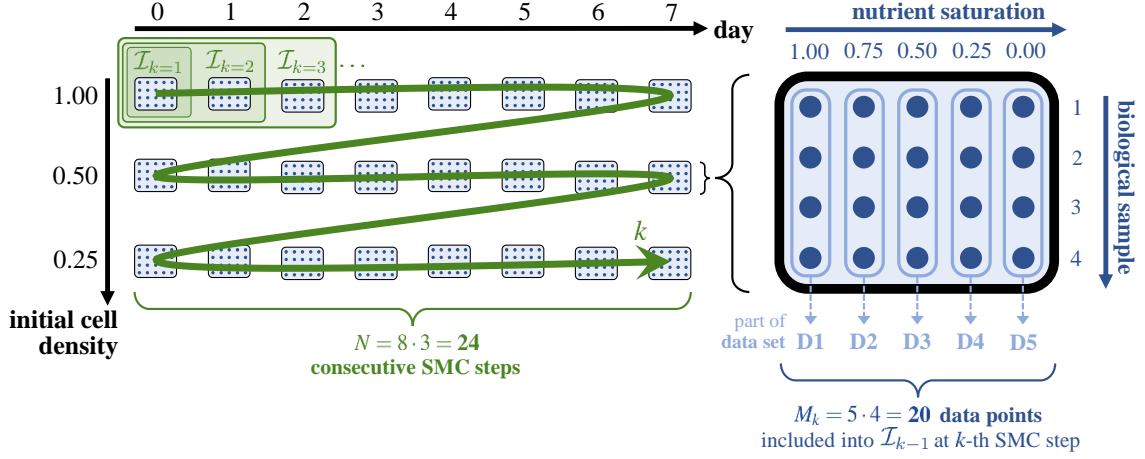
0 1 2 3 4 5 6 7 day

$\mathcal{I}_{k=1}$ $\mathcal{I}_{k=2}$ $\mathcal{I}_{k=3}$ ...

1.00

0.50

0.25

initial cell density

$k$

$N = 8 \cdot 3 =$ **24**
consecutive SMC steps

nutrient saturation

1.00 0.75 0.50 0.25 0.00

biological sample

1 2 3 4

part of data set D1 D2 D3 D4 D5

$M_k = 5 \cdot 4 =$ **20 data points**
included into $\mathcal{I}_{k-1}$ at $k$-th SMC step